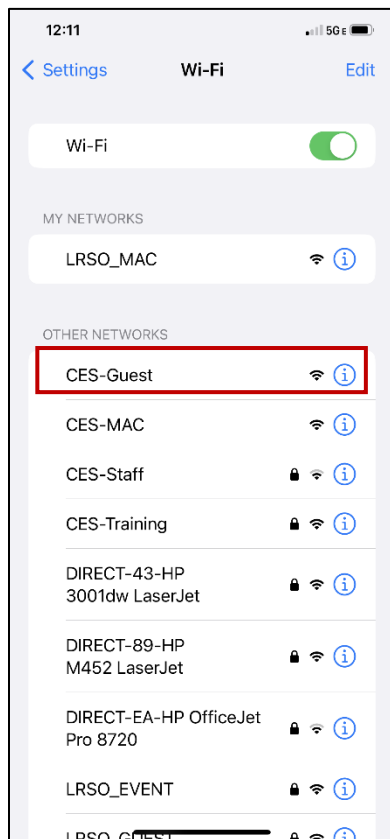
12:11

5G E

Settings

Wi-Fi

Edit

Wi-Fi

MY NETWORKS

LRSO_MAC

OTHER NETWORKS

CES-Guest

CES-MAC

CES-Staff

CES-Training

DIRECT-43-HP 3001dw LaserJet

DIRECT-89-HP M452 LaserJet

DIRECT-EA-HP OfficeJet Pro 8720

LRSO_EVENT

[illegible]